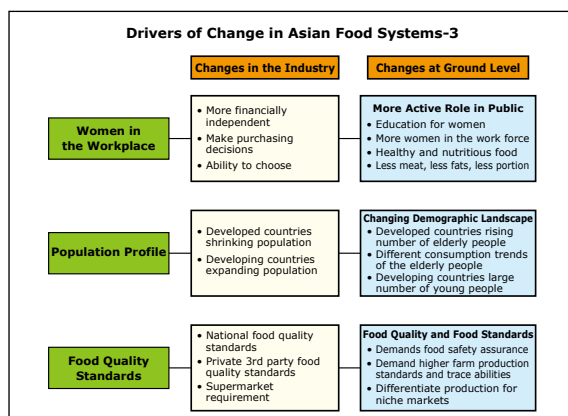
Drivers of Change in Asian Food Systems-3

Changes in the Industry

Changes at Ground Level

Women in the Workplace

• More financially independent
• Make purchasing decisions
• Ability to choose

More Active Role in Public
• Education for women
• More women in the work force
• Healthy and nutritious food
• Less meat, less fats, less portion

Population Profile

• Developed countries shrinking population
• Developing countries expanding population

Changing Demographic Landscape
• Developed countries rising number of elderly people
• Different consumption trends of the elderly people
• Developing countries large number of young people

Food Quality Standards

• National food quality standards
• Private 3rd party food quality standards
• Supermarket requirement

Food Quality and Food Standards
• Demands food safety assurance
• Demand higher farm production standards and trace abilities
• Differentiate production for niche markets